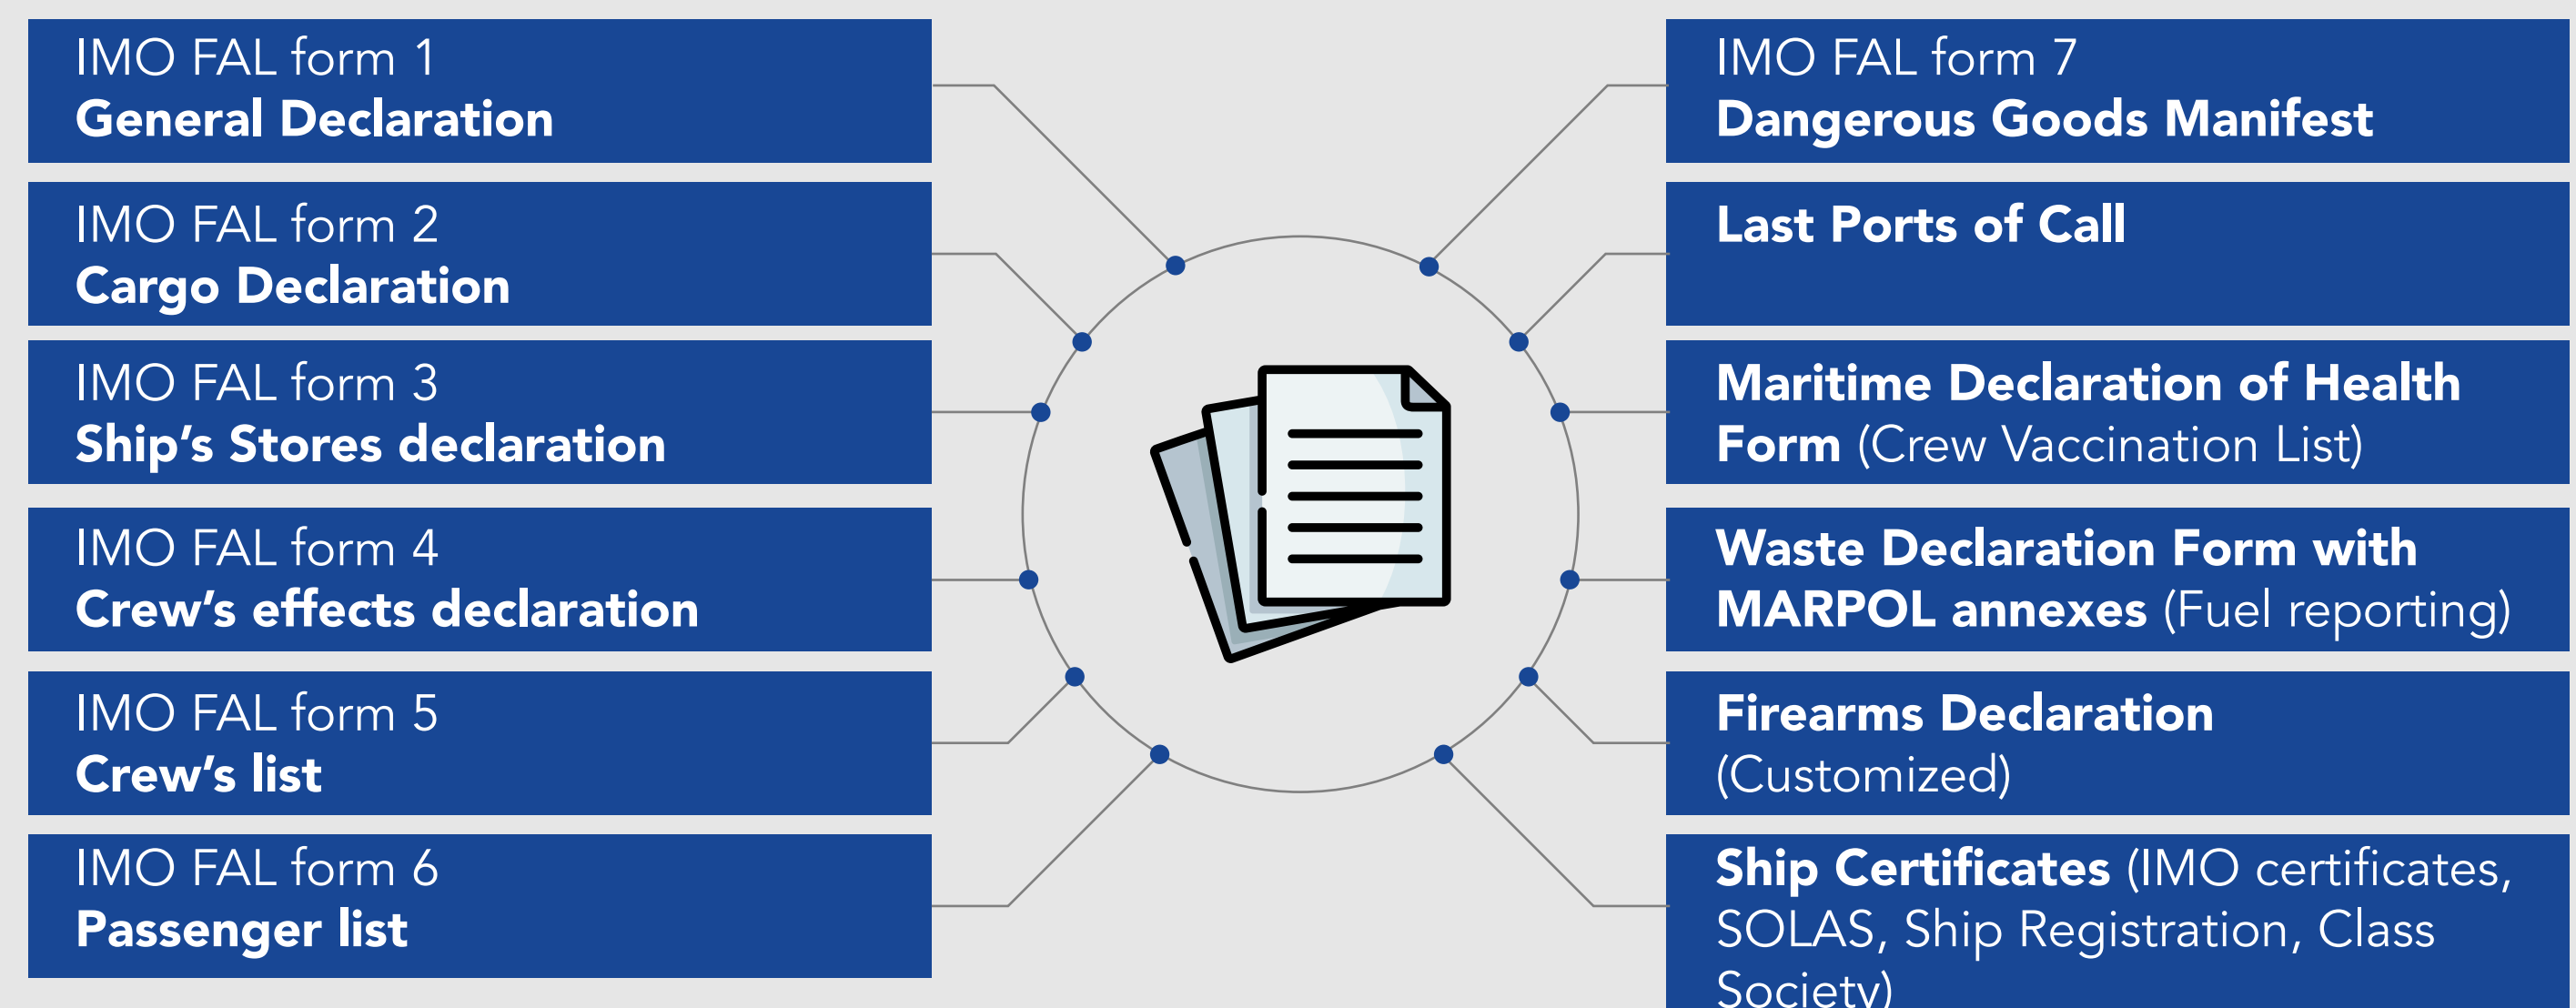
IMO FAL form 1
General Declaration

IMO FAL form 2
Cargo Declaration

IMO FAL form 3
Ship's Stores declaration

IMO FAL form 4
Crew's effects declaration

IMO FAL form 5
Crew's list

IMO FAL form 6
Passenger list

IMO FAL form 7
Dangerous Goods Manifest

Last Ports of Call

Maritime Declaration of Health Form (Crew Vaccination List)

Waste Declaration Form with MARPOL annexes (Fuel reporting)

Firearms Declaration (Customized)

Ship Certificates (IMO certificates, SOLAS, Ship Registration, Class Society)